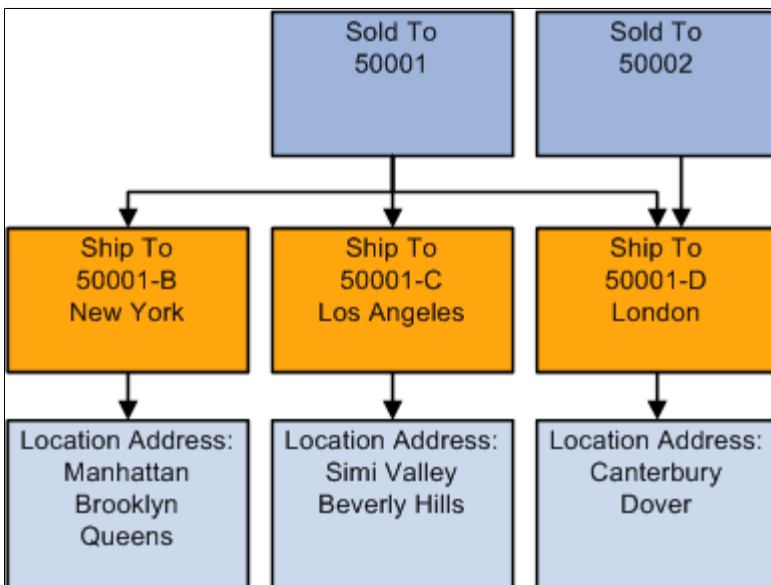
Sold To
50001

Sold To
50002

Ship To
50001-B
New York

Ship To
50001-C
Los Angeles

Ship To
50001-D
London

Location Address:
Manhattan
Brooklyn
Queens

Location Address:
Simi Valley
Beverly Hills

Location Address:
Canterbury
Dover